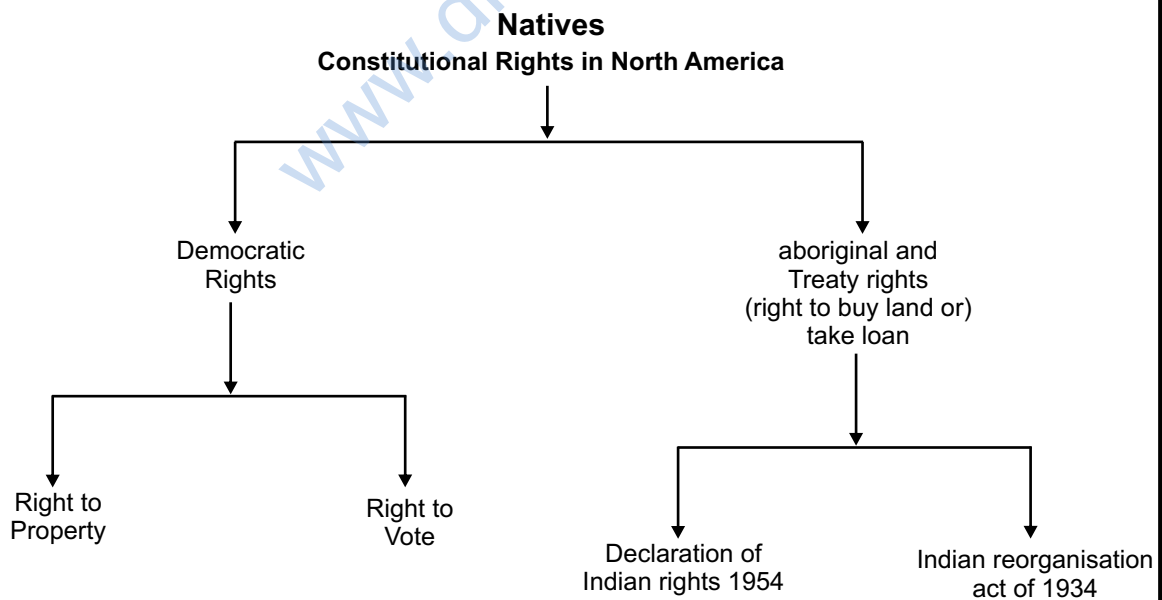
**Natives**
**Constitutional Rights in North America**

Democratic Rights

aboriginal and Treaty rights (right to buy land or) take loan

Right to Property

Right to Vote

Declaration of Indian rights 1954

Indian reorganisation act of 1934